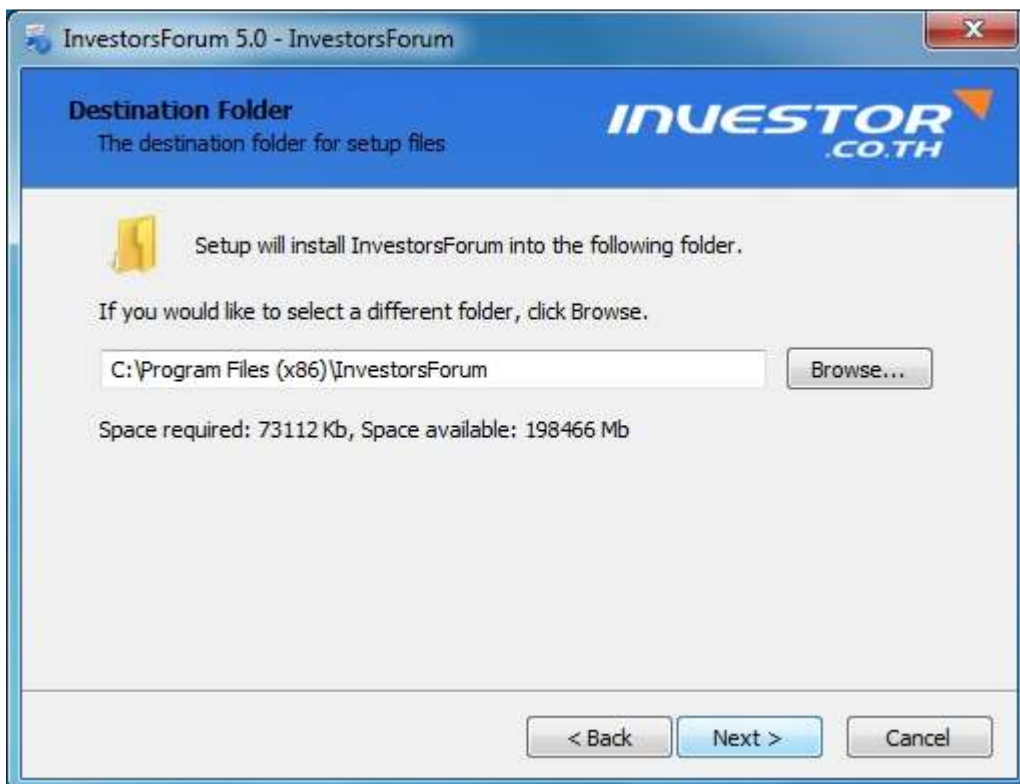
InvestorsForum 5.0 - InvestorsForum

Destination Folder
The destination folder for setup files

INVESTOR .CO.TH

Setup will install InvestorsForum into the following folder.

If you would like to select a different folder, click Browse.

C:\Program Files (x86)\InvestorsForum

Browse...

Space required: 73112 Kb, Space available: 198466 Mb

< Back

Next >

Cancel